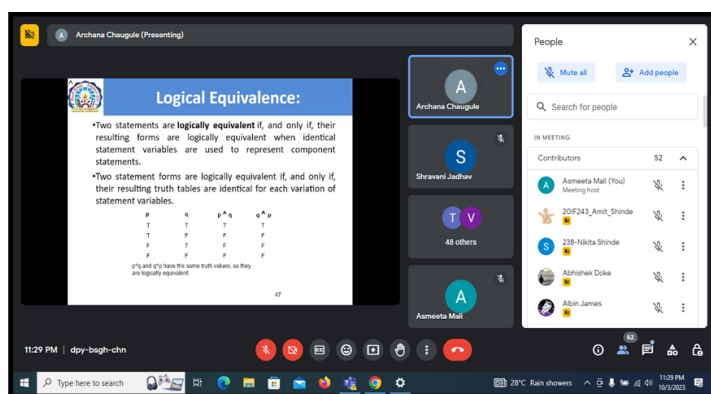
A Archana Chaugule (Presenting)

Logical Equivalence:

•Two statements are **logically equivalent** if, and only if, their resulting forms are logically equivalent when identical statement variables are used to represent component statements.

•Two statement forms are logically equivalent if, and only if, their resulting truth tables are identical for each variation of statement variables.

| p | q | p ^ q | q ^ p |
|---|---|---|---|
| T | T | T | T |
| T | F | F | F |
| F | T | F | F |
| F | F | F | F |

p^q and q^p have the same truth values, so they are logically equivalent.

47

A Archana Chaugule

S Shravani Jadhav

T V 48 others

A Asmeeta Mali

People

Mute all

Add people

Search for people

IN MEETING

Contributors 52

A Asmeeta Mali (You) Meeting host

20IF243_Amit_Shinde

S 238-Nikita Shinde

Abhishek Doke

Albin James

11:29 PM | dpy-bsgh-chn

52

Type here to search

28°C Rain showers

11:29 PM 10/3/2023